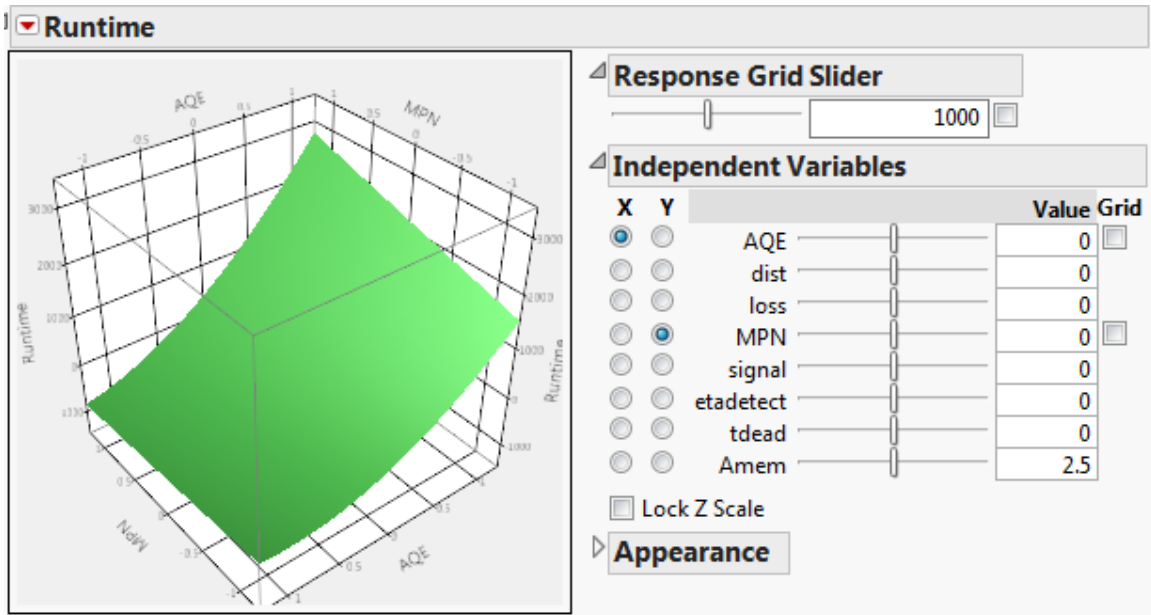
Runtime

AQE
-1
-0.5
0
0.5
1
MPN
0.5
0
-0.5
-1
3000
2000
1000
-1000
Runtime
3000
2000
1000
0
-1000
Runtime
MPN
0.5
0
-0.5
-1
AQE
-1
-0.5
0
0.5
1

Response Grid Slider
1000

Independent Variables

| X | Y | | Value | Grid |
|---|---|---|---|---|
| | | AQE | 0 | |
| | | dist | 0 | |
| | | loss | 0 | |
| | | MPN | 0 | |
| | | signal | 0 | |
| | | etadetect | 0 | |
| | | tdead | 0 | |
| | | Amem | 2.5 | |

Lock Z Scale

Appearance